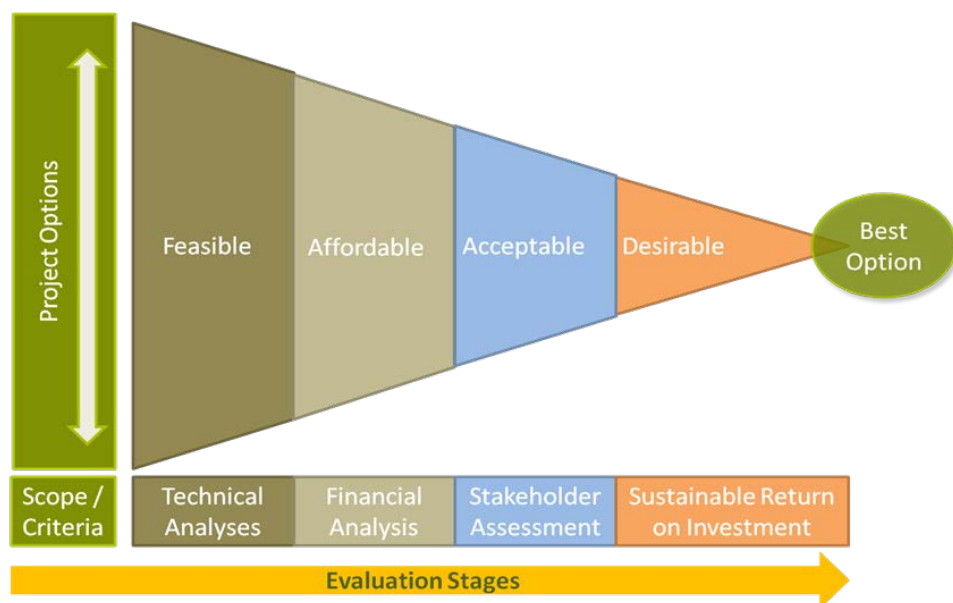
Project Options

Feasible

Affordable

Acceptable

Desirable

Best Option

| Scope / Criteria | Technical Analyses | Financial Analysis | Stakeholder Assessment | Sustainable Return on Investment |
|---|---|---|---|---|

Evaluation Stages